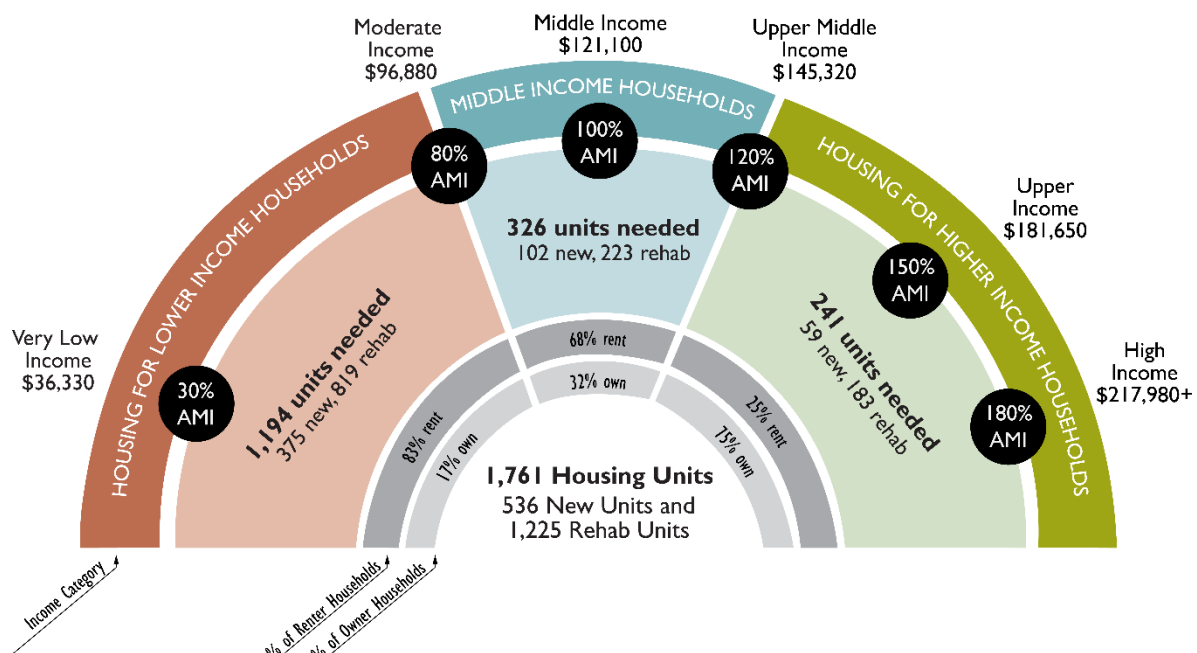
Moderate Income
$96,880

Middle Income
$121,100

Upper Middle Income
$145,320

MIDDLE INCOME HOUSEHOLDS

HOUSING FOR LOWER INCOME HOUSEHOLDS

HOUSING FOR HIGHER INCOME HOUSEHOLDS

80% AMI

100% AMI

120% AMI

326 units needed
102 new, 223 rehab

Upper Income
$181,650

150% AMI

Very Low Income
$36,330

30% AMI

1,194 units needed
375 new, 819 rehab

241 units needed
59 new, 183 rehab

High Income
$217,980+

180% AMI

68% rent
32% own

83% rent
17% own

25% rent
75% own

1,761 Housing Units
536 New Units and 1,225 Rehab Units

Income Category

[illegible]% of Renter Households

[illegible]% of Owner Households